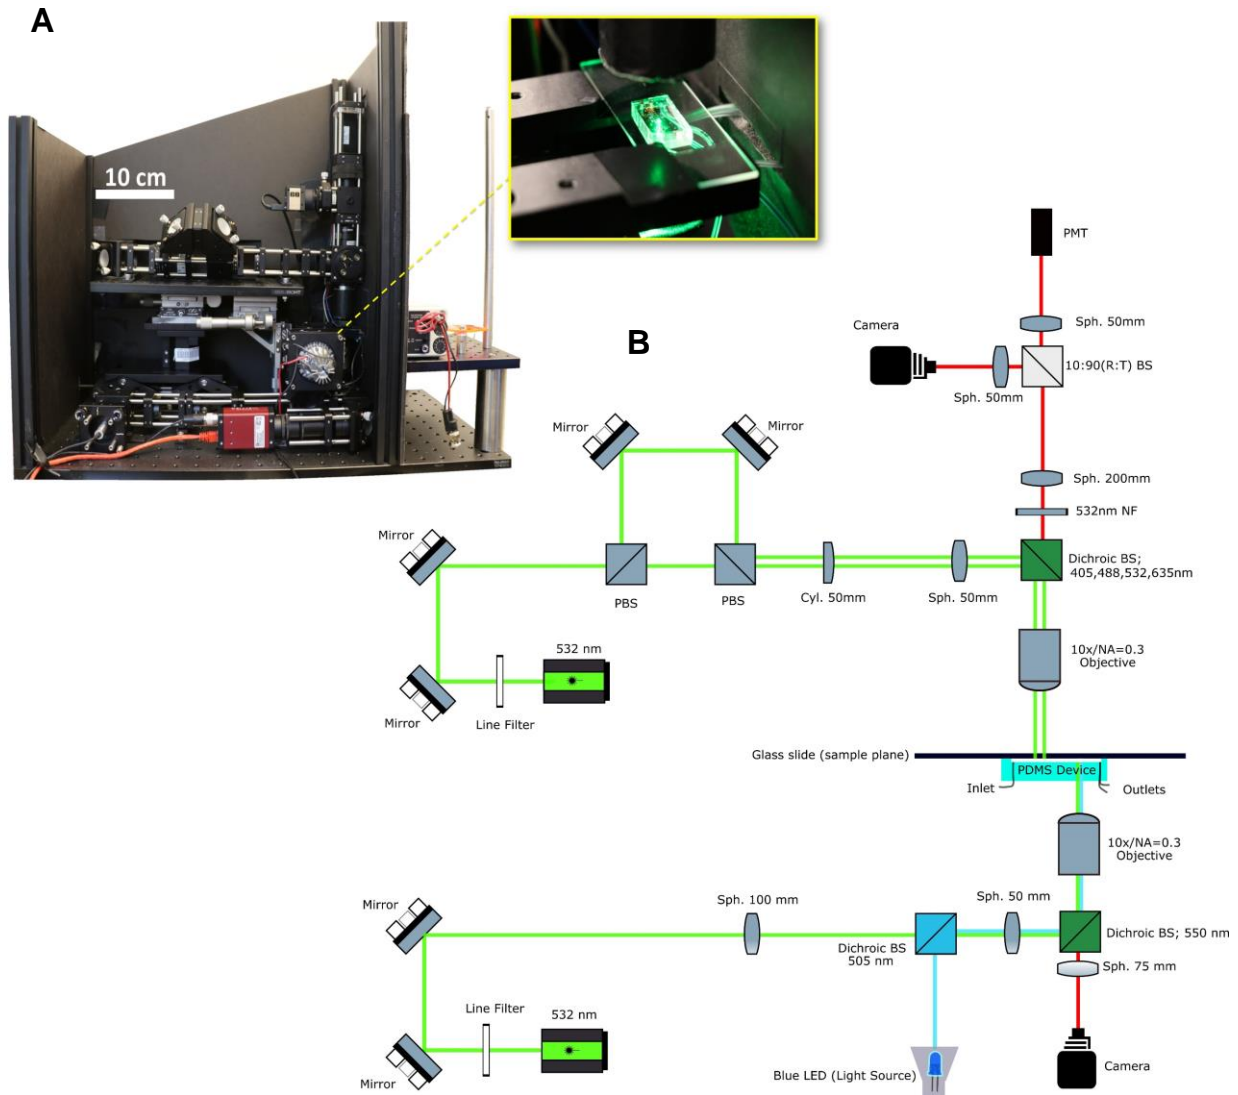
A

10 cm

B

PMT

Sph. 50mm

Camera

10:90(R:T) BS

Sph. 50mm

Mirror

Mirror

Sph. 200mm

532nm NF

Mirror

PBS

PBS

Cyl. 50mm

Sph. 50mm

Dichroic BS; 405,488,532,635nm

532 nm

10x/NA=0.3 Objective

Mirror

Line Filter

Glass slide (sample plane)

PDMS Device

Inlet

Outlets

10x/NA=0.3 Objective

Mirror

Sph. 100 mm

Sph. 50 mm

Dichroic BS 505 nm

Dichroic BS; 550 nm

Sph. 75 mm

Line Filter

532 nm

Mirror

Blue LED (Light Source)

Camera